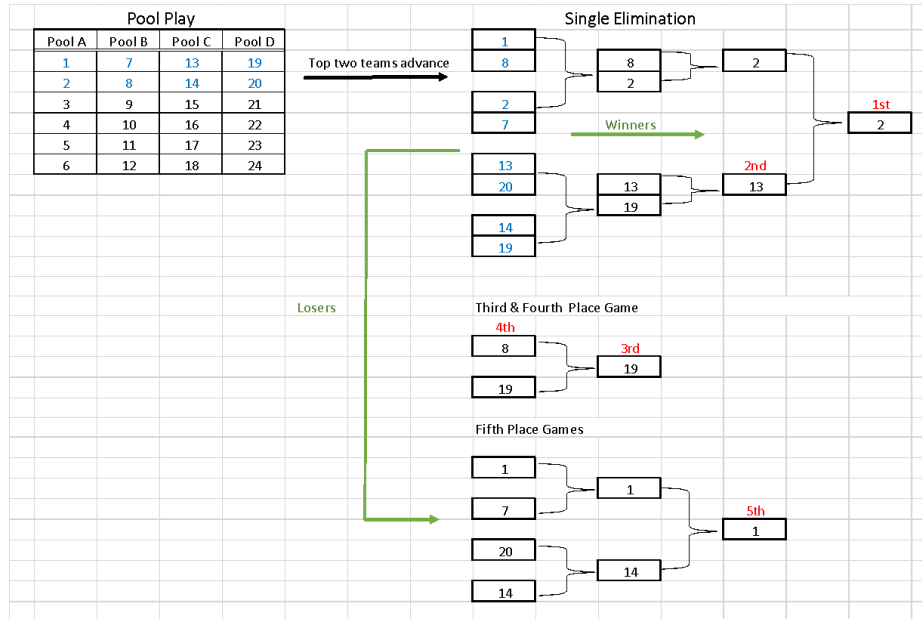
Pool Play

| Pool A | Pool B | Pool C | Pool D |
|---|---|---|---|
| 1 | 7 | 13 | 19 |
| 2 | 8 | 14 | 20 |
| 3 | 9 | 15 | 21 |
| 4 | 10 | 16 | 22 |
| 5 | 11 | 17 | 23 |
| 6 | 12 | 18 | 24 |

Top two teams advance

Single Elimination

1
8
2
7
8
2
2
1st
2
Winners
13
20
14
19
13
19
2nd
13

Losers

Third & Fourth Place Game
4th
8
19
3rd
19

Fifth Place Games
1
7
1
20
14
14
5th
1